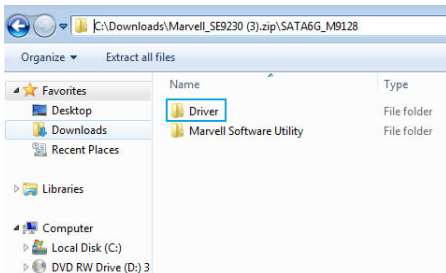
C:\Downloads\Marvell_SE9230 (3).zip\SATA6G_M9128

Organize ▾ Extract all files

Favorites
Desktop
Downloads
Recent Places

Libraries

Computer
Local Disk (C:)
DVD RW Drive (D:) 3

| Name | Type |
|---|---|
| Driver | File folder |
| Marvell Software Utility | File folder |